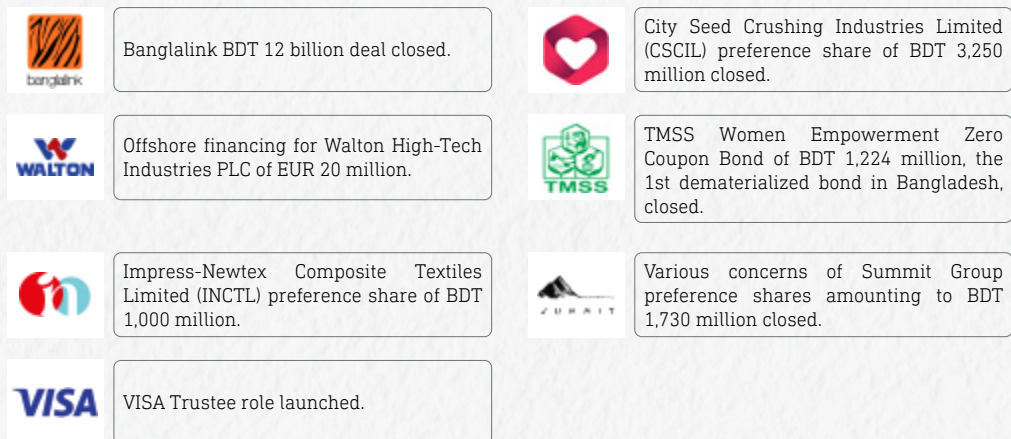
banglalink

Banglalink BDT 12 billion deal closed.

City Seed Crushing Industries Limited (CSCIL) preference share of BDT 3,250 million closed.

WALTON

Offshore financing for Walton High-Tech Industries PLC of EUR 20 million.

TMSS

TMSS Women Empowerment Zero Coupon Bond of BDT 1,224 million, the 1st dematerialized bond in Bangladesh, closed.

Impress-Newtex Composite Textiles Limited (INCTL) preference share of BDT 1,000 million.

SUMMIT

Various concerns of Summit Group preference shares amounting to BDT 1,730 million closed.

VISA

VISA Trustee role launched.